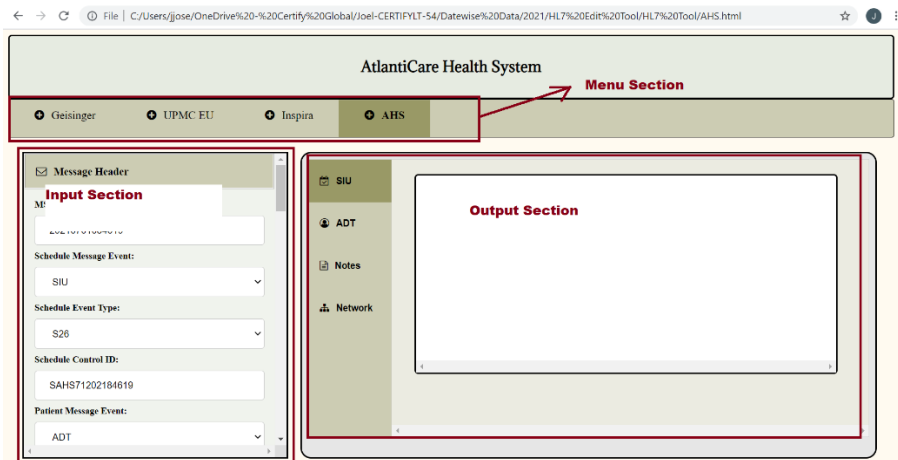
File | C:/Users/jjose/OneDrive%20-%20Certify%20Global/Joel-CERTIFYLT-54/Datewise%20Data/2021/HL7%20Edit%20Tool/HL7%20Tool/AHS.html

J

AtlantiCare Health System

Menu Section

Geisinger

UPMC EU

Inspira

AHS

Message Header

Input Section

M

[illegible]

Schedule Message Event:

SIU

Schedule Event Type:

S26

Schedule Control ID:

SAHS71202184619

Patient Message Event:

ADT

SIU

ADT

Notes

Network

Output Section